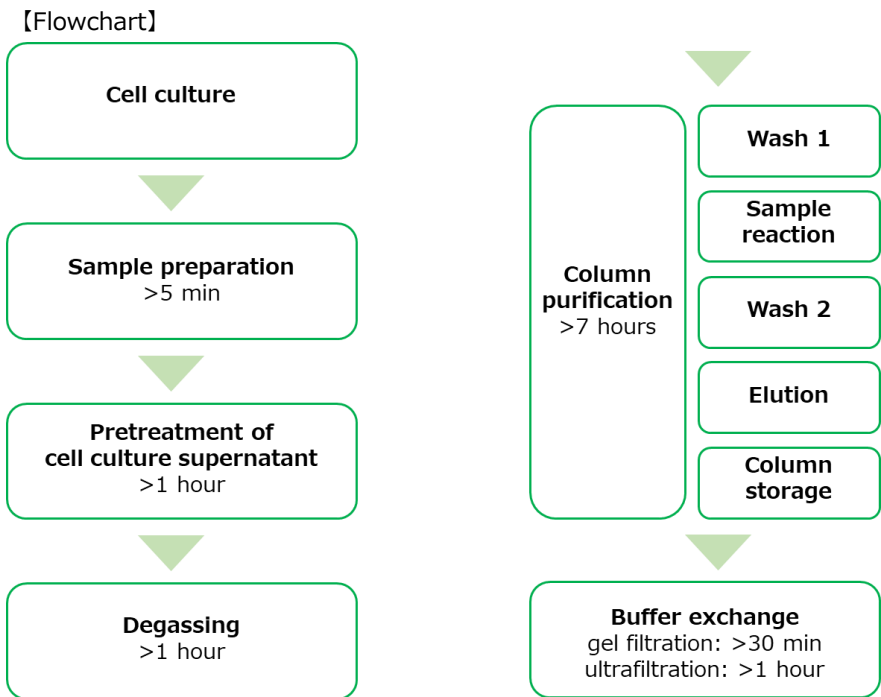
【Flowchart】

Cell culture

Sample preparation
>5 min

Pretreatment of cell culture supernatant
>1 hour

Degassing
>1 hour

Column purification
>7 hours

Wash 1

Sample reaction

Wash 2

Elution

Column storage

Buffer exchange
gel filtration: >30 min
ultrafiltration: >1 hour